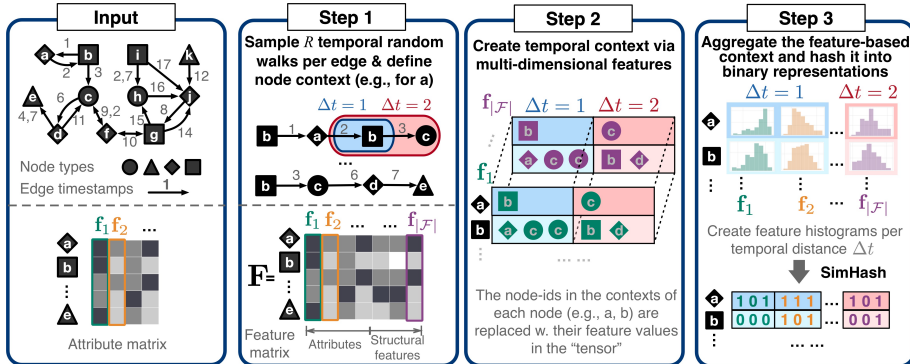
Input

a b 1 2 3 i 2,7 17 k 12 h 16 e 6 c 4,7 d 9,2 f 15 g 10 14 j 8 11

Node types

Edge timestamps 1

$\mathbf{f}_1$ $\mathbf{f}_2$ ...

a

b

⋮

e

Attribute matrix

Step 1

Sample $R$ temporal random walks per edge & define node context (e.g., for a)

$\Delta t = 1$ $\Delta t = 2$

b 1 a 2 b 3 c

...

b 3 c 6 d 7 e

$\mathbf{f}_1$ $\mathbf{f}_2$ ... $\mathbf{f}_{|\mathcal{F}|}$

$\mathbf{F}=$ a b ⋮ e

Feature matrix

Attributes

Structural features

Step 2

Create temporal context via multi-dimensional features

$\mathbf{f}_{|\mathcal{F}|}$ $\Delta t = 1$ $\Delta t = 2$

b c

a c c

⋮

$\mathbf{f}_1$

a b c

b a c c b d

⋮ ... ...

The node-ids in the contexts of each node (e.g., a, b) are replaced w. their feature values in the "tensor"

Step 3

Aggregate the feature-based context and hash it into binary representations

$\Delta t = 1$ $\Delta t = 2$

a

b

⋮ ⋮ ⋮ ⋮

$\mathbf{f}_1$ $\mathbf{f}_2$ $\mathbf{f}_{|\mathcal{F}|}$

Create feature histograms per temporal distance $\Delta t$

SimHash

a 101 111 ... 101

b 000 101 ... 001

⋮ ... ...